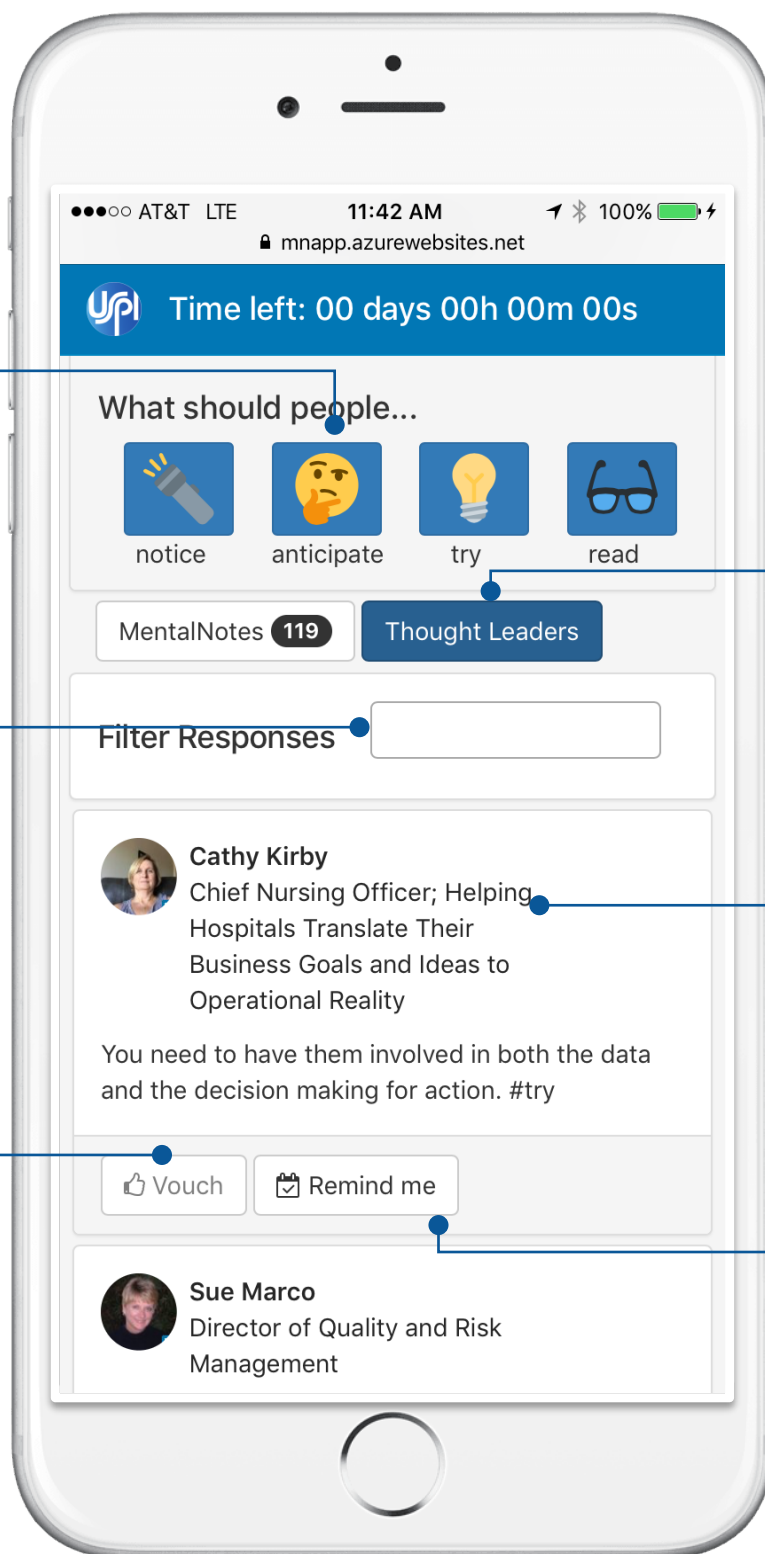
●●●○○ AT&T LTE 11:42 AM 100%
mnapp.azurewebsites.net

UPI Time left: 00 days 00h 00m 00s

What should people...

notice anticipate try read

MentalNotes 119 Thought Leaders

Filter Responses

Cathy Kirby
Chief Nursing Officer; Helping Hospitals Translate Their Business Goals and Ideas to Operational Reality

You need to have them involved in both the data and the decision making for action. #try

Vouch Remind me

Sue Marco
Director of Quality and Risk Management